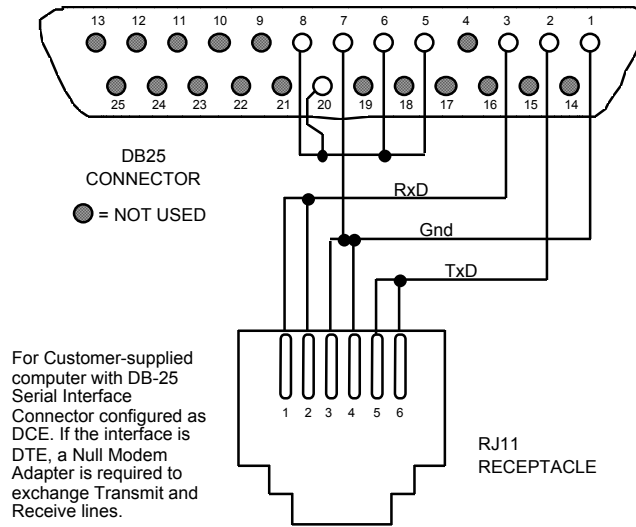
13 12 11 10 9 8 7 6 5 4 3 2 1

25 24 23 22 21 20 19 18 17 16 15 14

DB25
CONNECTOR

= NOT USED

RxD

Gnd

TxD

1 2 3 4 5 6

RJ11
RECEPTACLE

For Customer-supplied computer with DB-25 Serial Interface Connector configured as DCE. If the interface is DTE, a Null Modem Adapter is required to exchange Transmit and Receive lines.